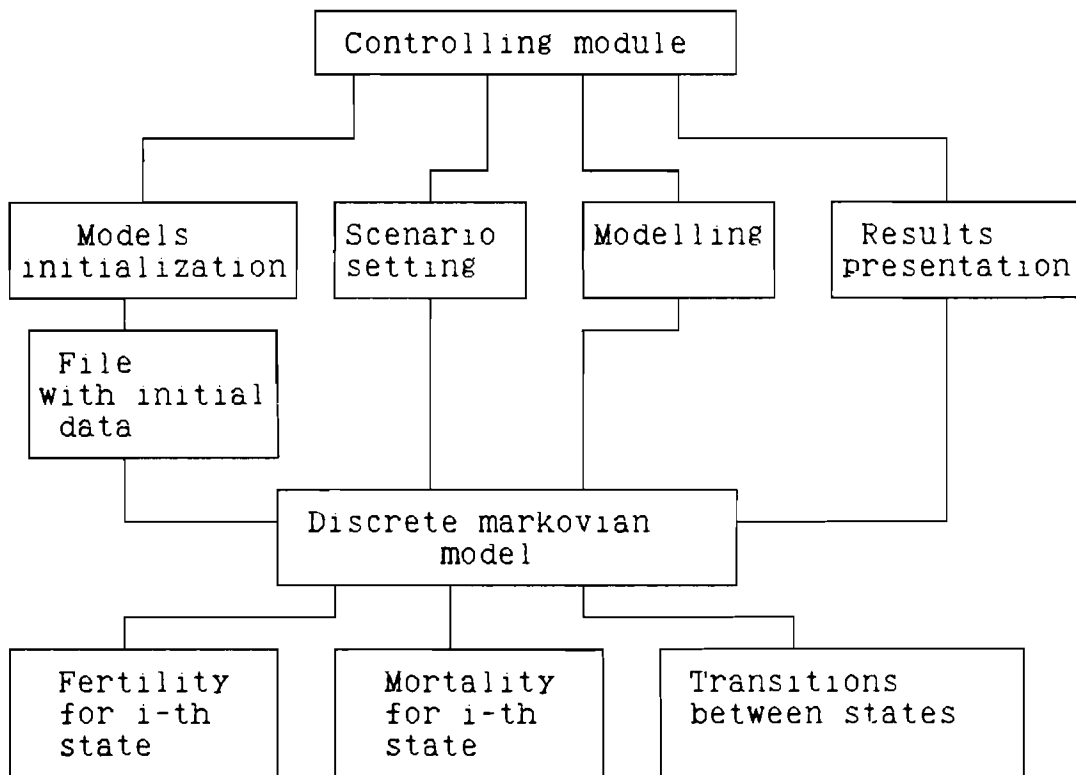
Controlling module

Models initialization

Scenario setting

Modelling

Results presentation

File with initial data

Discrete markovian model

Fertility for i-th state

Mortality for i-th state

Transitions between states